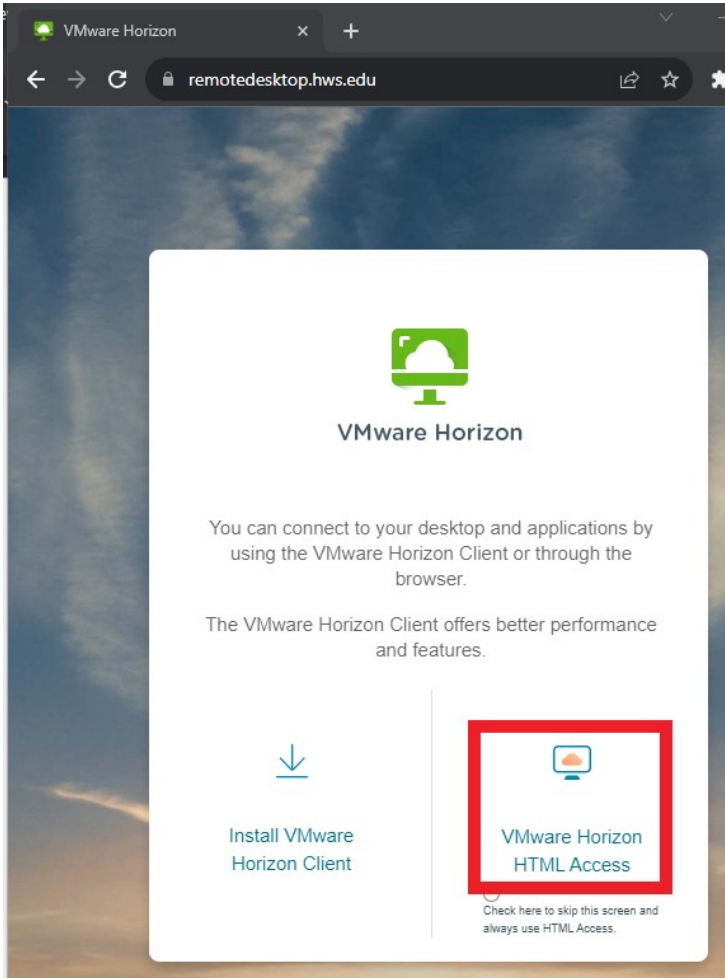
VMware Horizon ×

remotedesktop.hws.edu

VMware Horizon

You can connect to your desktop and applications by using the VMware Horizon Client or through the browser.

The VMware Horizon Client offers better performance and features.

Install VMware Horizon Client

VMware Horizon HTML Access

Check here to skip this screen and always use HTML Access.